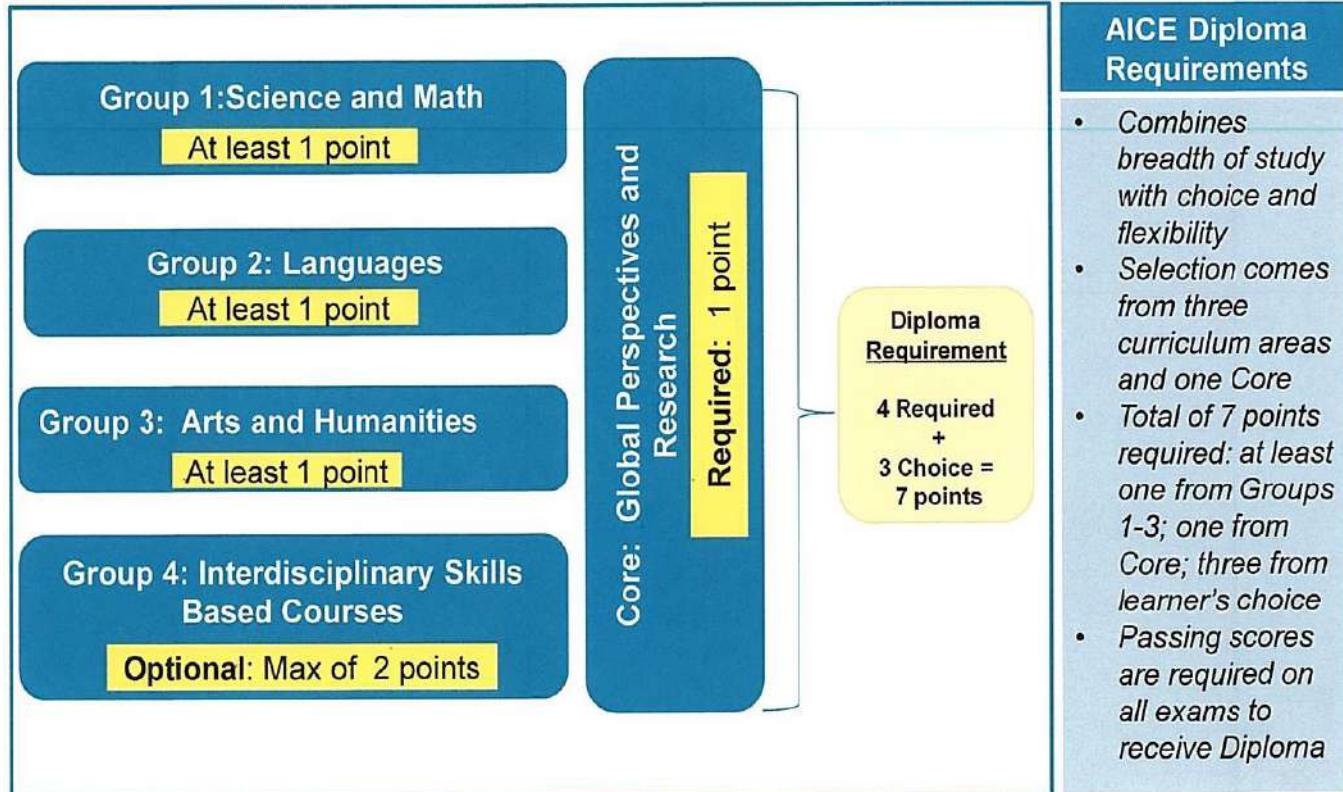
Group 1:Science and Math

At least 1 point

Group 2: Languages

At least 1 point

Group 3: Arts and Humanities

At least 1 point

Group 4: Interdisciplinary Skills Based Courses

Optional: Max of 2 points

Core: Global Perspectives and Research

Required: 1 point

Diploma Requirement

4 Required + 3 Choice = 7 points

AICE Diploma Requirements

- Combines breadth of study with choice and flexibility
- Selection comes from three curriculum areas and one Core
- Total of 7 points required: at least one from Groups 1-3; one from Core; three from learner's choice
- Passing scores are required on all exams to receive Diploma